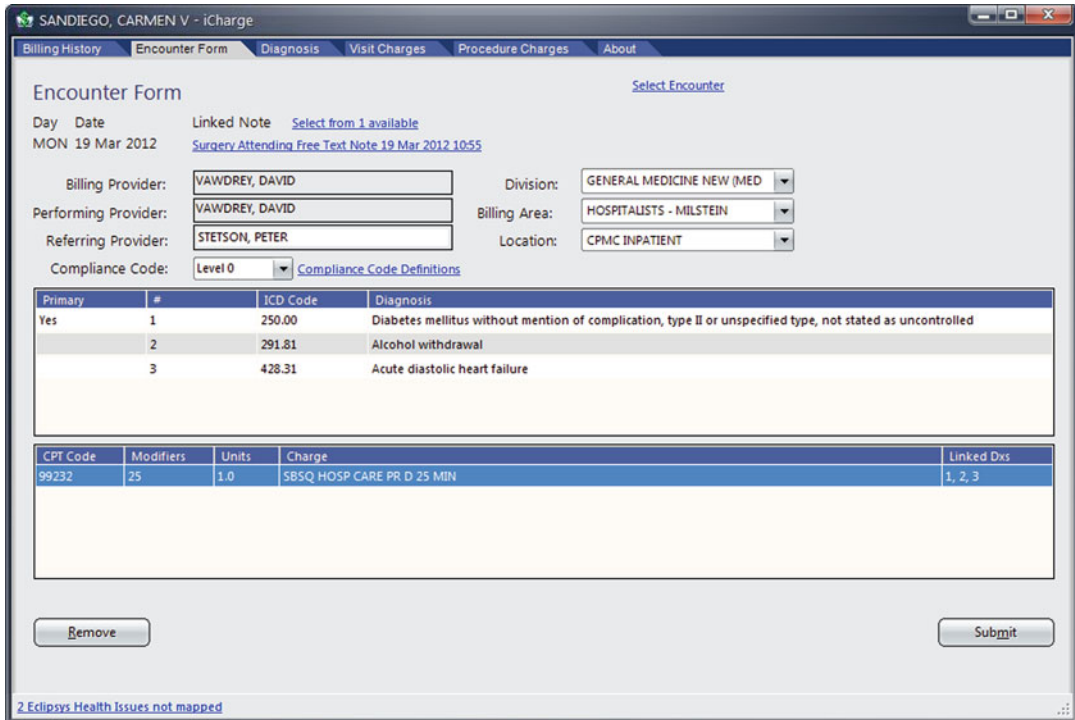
SANDIEGO, CARMEN V - iCharge

Billing History | Encounter Form | Diagnosis | Visit Charges | Procedure Charges | About

Encounter Form

Select Encounter

Day Date
MON 19 Mar 2012

Linked Note Select from 1 available
Surgery Attending Free Text Note 19 Mar 2012 10:55

Billing Provider: VAWDREY, DAVID
Performing Provider: VAWDREY, DAVID
Referring Provider: STETSON, PETER
Compliance Code: Level 0 Compliance Code Definitions

Division: GENERAL MEDICINE NEW (MED
Billing Area: HOSPITALISTS - MILSTEIN
Location: CPMC INPATIENT

| Primary | # | ICD Code | Diagnosis |
|---|---|---|---|
| Yes | 1 | 250.00 | Diabetes mellitus without mention of complication, type II or unspecified type, not stated as uncontrolled |
| | 2 | 291.81 | Alcohol withdrawal |
| | 3 | 428.31 | Acute diastolic heart failure |

| CPT Code | Modifiers | Units | Charge | Linked Dxs |
|---|---|---|---|---|
| 99232 | 25 | 1.0 | SBSQ HOSP CARE PR D 25 MIN | 1, 2, 3 |

Remove

Submit

2 Eclipsys Health Issues not mapped